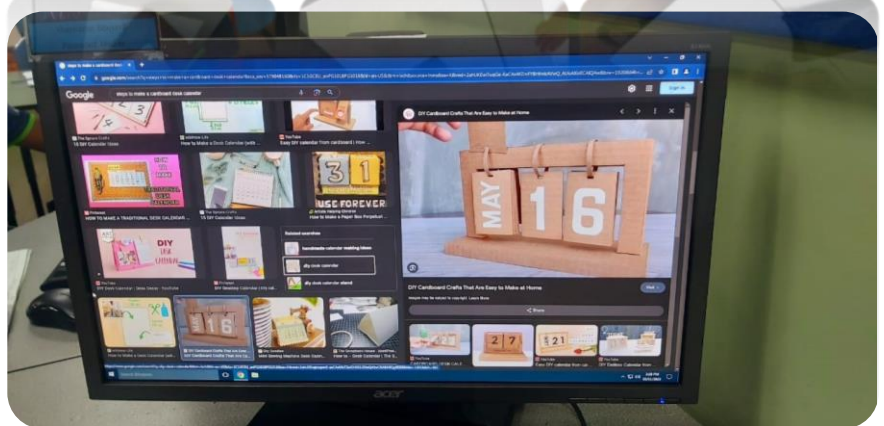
steps to make a cardboard desk calendar

Google

The Spruce Crafts
15 DIY Calendar Ideas

How to Make a Desk Calendar

YouTube
Easy DIY calendar from Cardboard

HOW TO MAKE A TRADITIONAL DESK CALENDAR

The Spruce Crafts
15 DIY Calendar Ideas

31
USE FOREVER

How to Make a Paper Box Perpetual

DIY
URBA

YouTube
DIY Desk Calendar - Ideas Simple - YouTube

Related searches
handmade calendar making ideas
diy desk calendar
diy desk calendar stand

16

DIY Cardboard Crafts That Are Easy to Make at Home

DIY Cardboard Crafts That Are Easy to Make at Home

Images may be subject to copyright. Learn More

Visit

Share

MAY 16

2 7

1 2 1

YouTube

DIY calendar from

DIY Desktop Calendar from

Search

acer